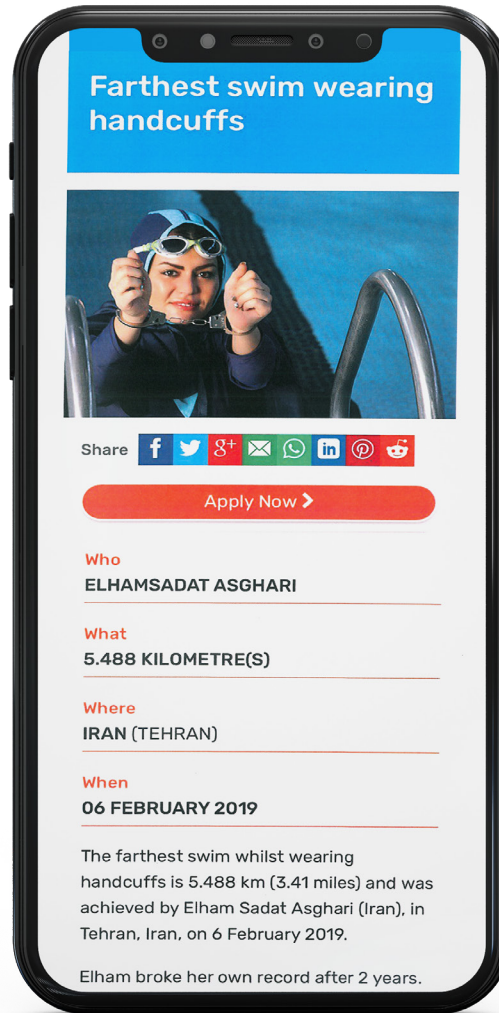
Farthest swim wearing handcuffs

Share

Apply Now

Who
ELHAMSADAT ASGHARI

What
5.488 KILOMETRE(S)

Where
IRAN (TEHRAN)

When
06 FEBRUARY 2019

The farthest swim whilst wearing handcuffs is 5.488 km (3.41 miles) and was achieved by Elham Sadat Asghari (Iran), in Tehran, Iran, on 6 February 2019.

Elham broke her own record after 2 years.